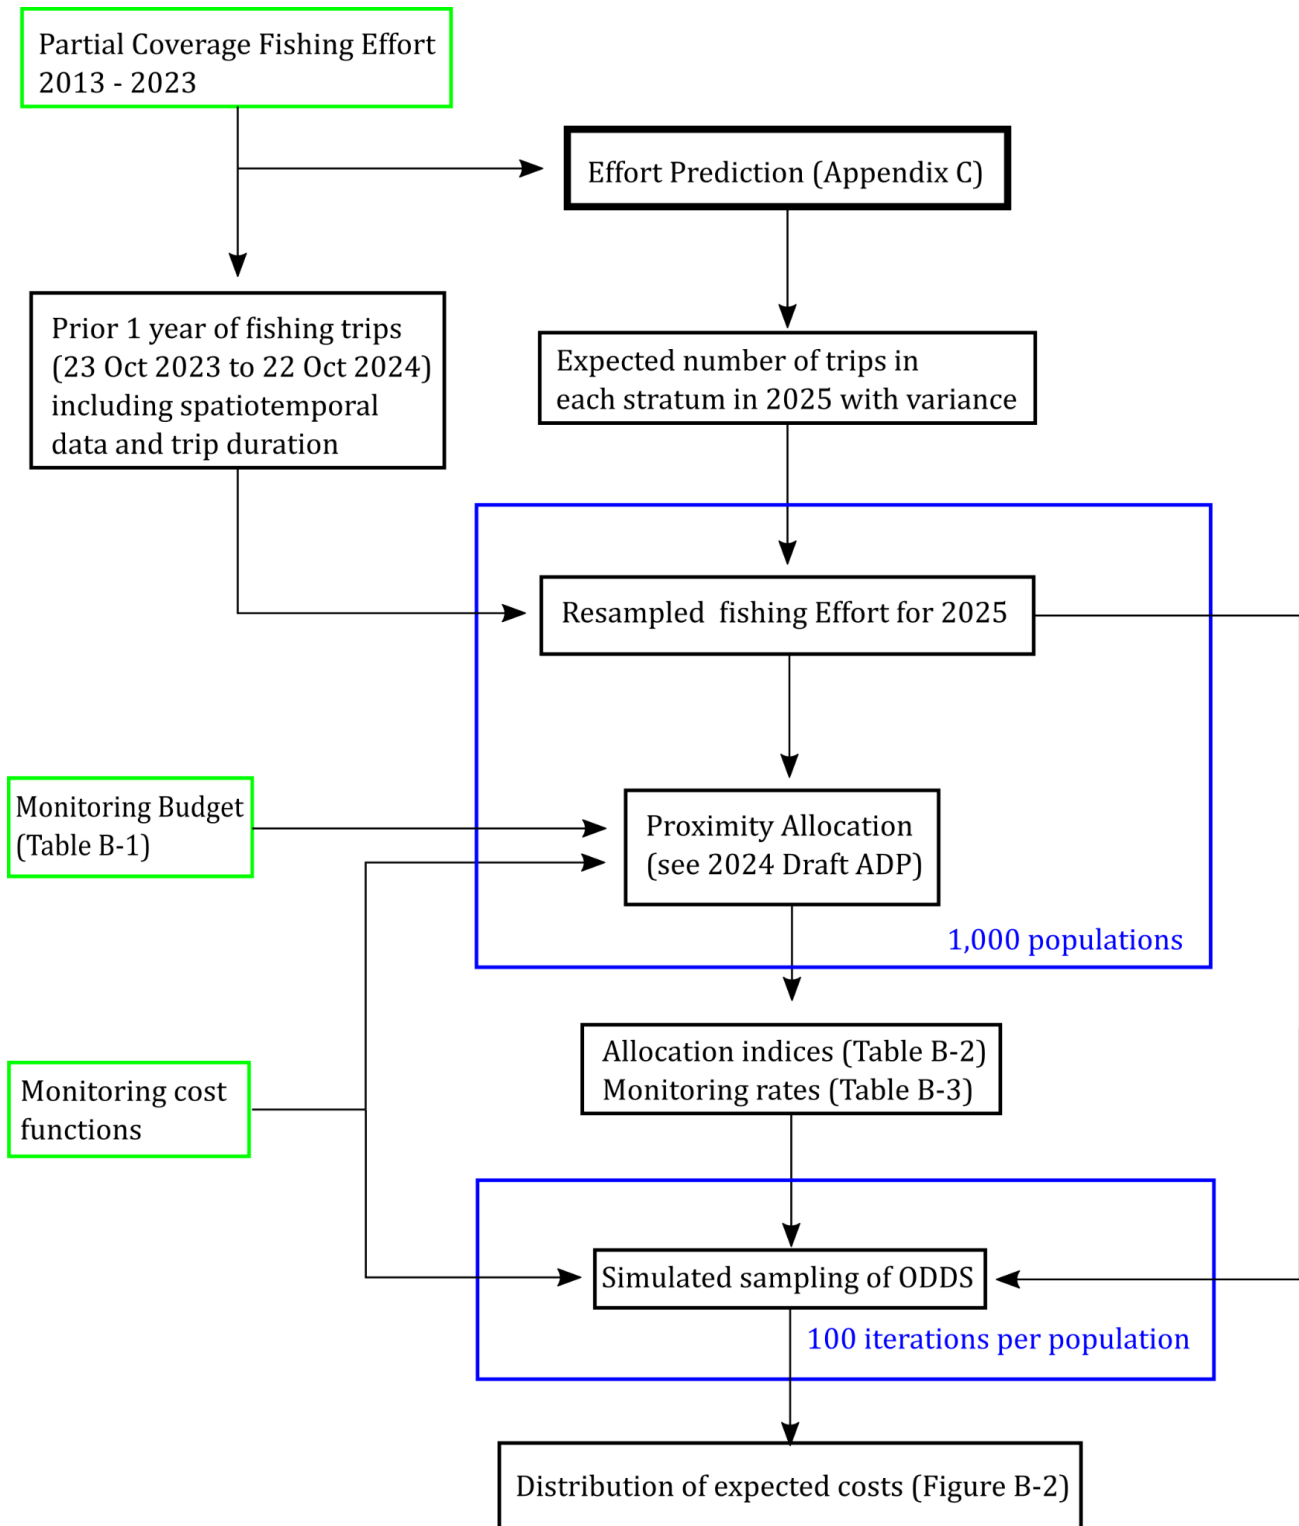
Partial Coverage Fishing Effort 2013 - 2023

Effort Prediction (Appendix C)

Prior 1 year of fishing trips (23 Oct 2023 to 22 Oct 2024) including spatiotemporal data and trip duration

Expected number of trips in each stratum in 2025 with variance

Resampled fishing Effort for 2025

Monitoring Budget (Table B-1)

Proximity Allocation (see 2024 Draft ADP)

1,000 populations

Allocation indices (Table B-2)
Monitoring rates (Table B-3)

Monitoring cost functions

Simulated sampling of ODDS

100 iterations per population

Distribution of expected costs (Figure B-2)